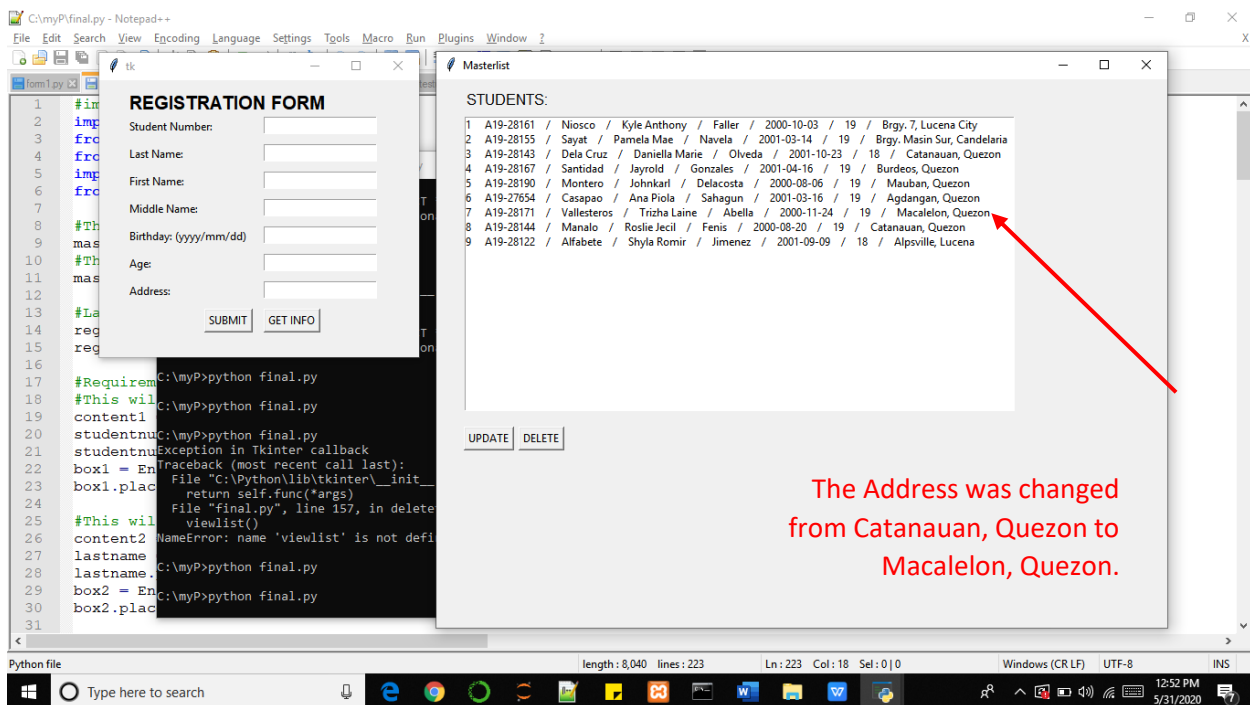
C:\myP\final.py - Notepad++

File Edit Search View Encoding Language Settings Tools Macro Run Plugins Window ?

form1.py

tk

REGISTRATION FORM

Student Number:

Last Name:

First Name:

Middle Name:

Birthday: (yyyy/mm/dd)

Age:

Address:

SUBMIT GET INFO

Masterlist

STUDENTS:

1 A19-28161 / Niosco / Kyle Anthony / Faller / 2000-10-03 / 19 / Brgy. 7, Lucena City
2 A19-28155 / Sayat / Pamela Mae / Navela / 2001-03-14 / 19 / Brgy. Masin Sur, Candelaria
3 A19-28143 / Dela Cruz / Daniella Marie / Olveda / 2001-10-23 / 18 / Catanauan, Quezon
4 A19-28167 / Santidad / Jayrold / Gonzales / 2001-04-16 / 19 / Burdeos, Quezon
5 A19-28190 / Montero / Johnkarl / Delacosta / 2000-08-06 / 19 / Mauban, Quezon
6 A19-27654 / Casapao / Ana Piola / Sahagun / 2001-03-16 / 19 / Agdangan, Quezon
7 A19-28171 / Vallesteros / Trizha Laine / Abella / 2000-11-24 / 19 / Macalelon, Quezon
8 A19-28144 / Manalo / Roslie Jecil / Fenis / 2000-08-20 / 19 / Catanauan, Quezon
9 A19-28122 / Alfabete / Shyla Romir / Jimenez / 2001-09-09 / 18 / Alpsville, Lucena

UPDATE DELETE

The Address was changed from Catanauan, Quezon to Macalelon, Quezon.

1 #im
2 imp
3 fro
4 fro
5 imp
6 fro
7
8 #Th
9 mas
10 #Th
11 mas
12
13 #La
14 reg
15 reg
16
17 #Requirem
18 #This wil
19 content1
20 studentnu
21 studentnu
22 box1 = En
23 box1.plac
24
25 #This wil
26 content2
27 lastname
28 lastname.
29 box2 = En
30 box2.plac
31

C:\myP>python final.py

C:\myP>python final.py

C:\myP>python final.py
Exception in Tkinter callback
Traceback (most recent call last):
  File "C:\Python\lib\tkinter\__init__
    return self.func(*args)
  File "final.py", line 157, in delete
    viewlist()
NameError: name 'viewlist' is not defi

C:\myP>python final.py

C:\myP>python final.py

Python file length : 8,040 lines : 223 Ln : 223 Col : 18 Sel : 0 | 0 Windows (CR LF) UTF-8 INS

Type here to search 12:52 PM 5/31/2020